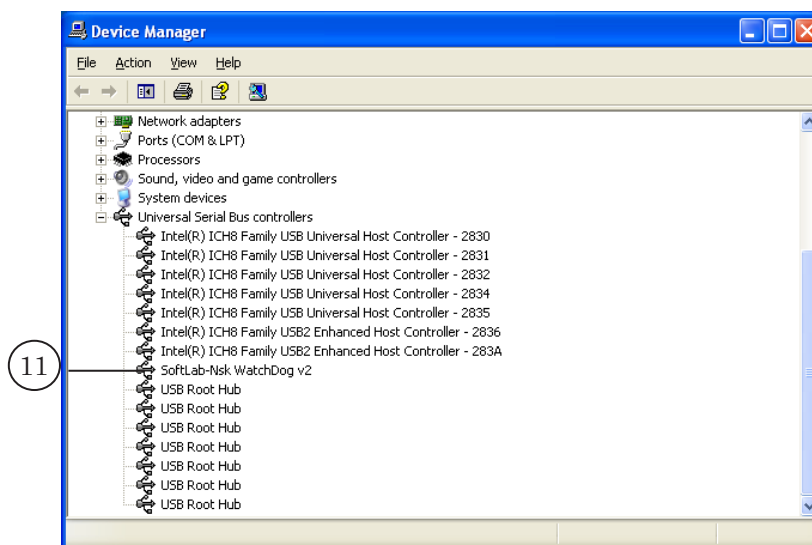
Device Manager

File Action View Help

Network adapters
Ports (COM & LPT)
Processors
Sound, video and game controllers
System devices
Universal Serial Bus controllers
Intel(R) ICH8 Family USB Universal Host Controller - 2830
Intel(R) ICH8 Family USB Universal Host Controller - 2831
Intel(R) ICH8 Family USB Universal Host Controller - 2832
Intel(R) ICH8 Family USB Universal Host Controller - 2834
Intel(R) ICH8 Family USB Universal Host Controller - 2835
Intel(R) ICH8 Family USB2 Enhanced Host Controller - 2836
Intel(R) ICH8 Family USB2 Enhanced Host Controller - 283A
11
SoftLab-Nsk WatchDog v2
USB Root Hub
USB Root Hub
USB Root Hub
USB Root Hub
USB Root Hub
USB Root Hub
USB Root Hub